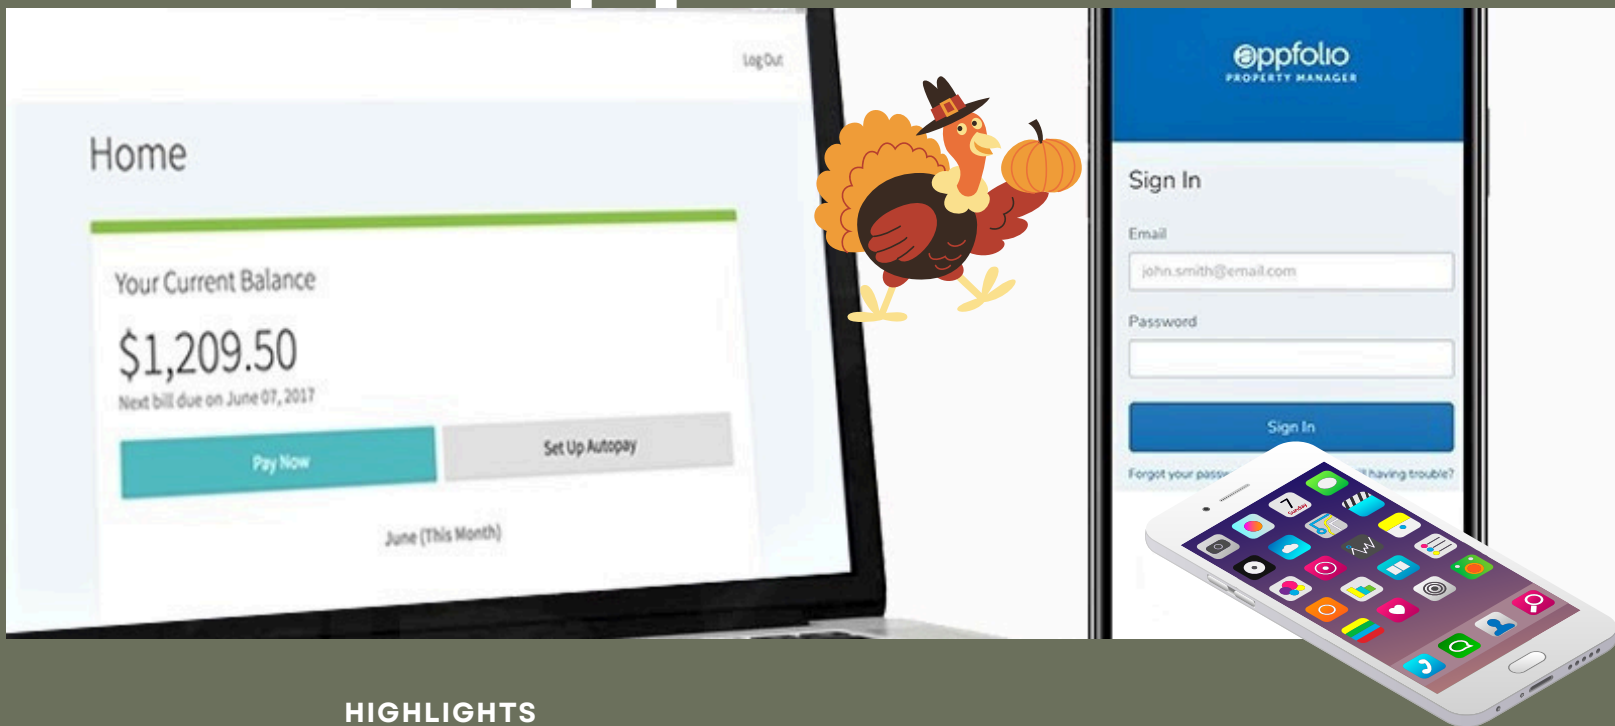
Log Out

Home

Your Current Balance

$1,209.50

Next bill due on June 07, 2017

Pay Now

Set Up Autopay

June (This Month)

appfolio
PROPERTY MANAGER

Sign In

Email

john.smith@email.com

Password

Sign In

Forgot your pass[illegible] having trouble?

7
Sunday

HIGHLIGHTS